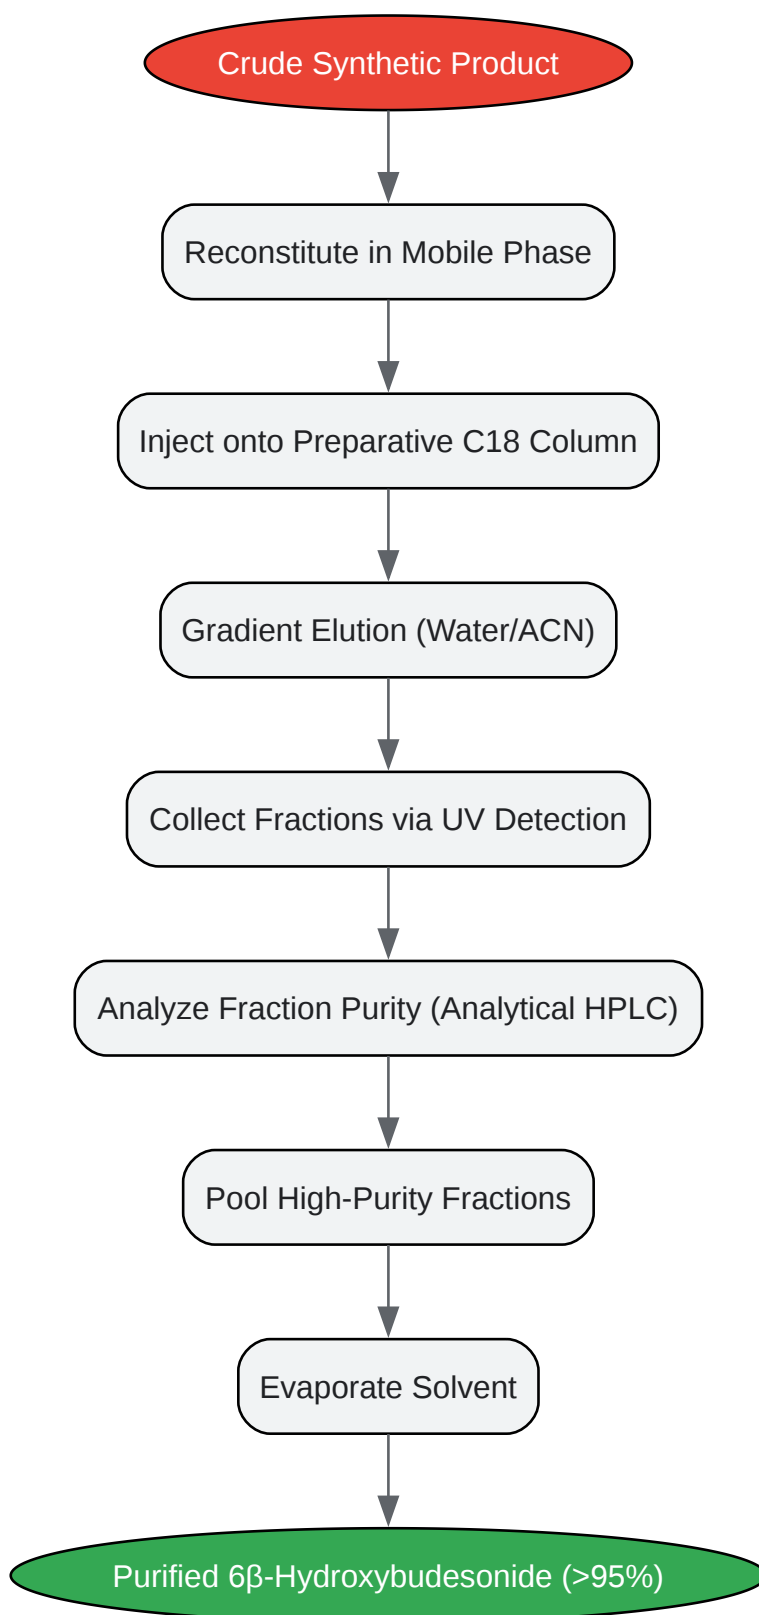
Crude Synthetic Product

Reconstitute in Mobile Phase

Inject onto Preparative C18 Column

Gradient Elution (Water/ACN)

Collect Fractions via UV Detection

Analyze Fraction Purity (Analytical HPLC)

Pool High-Purity Fractions

Evaporate Solvent

Purified 6β-Hydroxybudesonide (>95%)